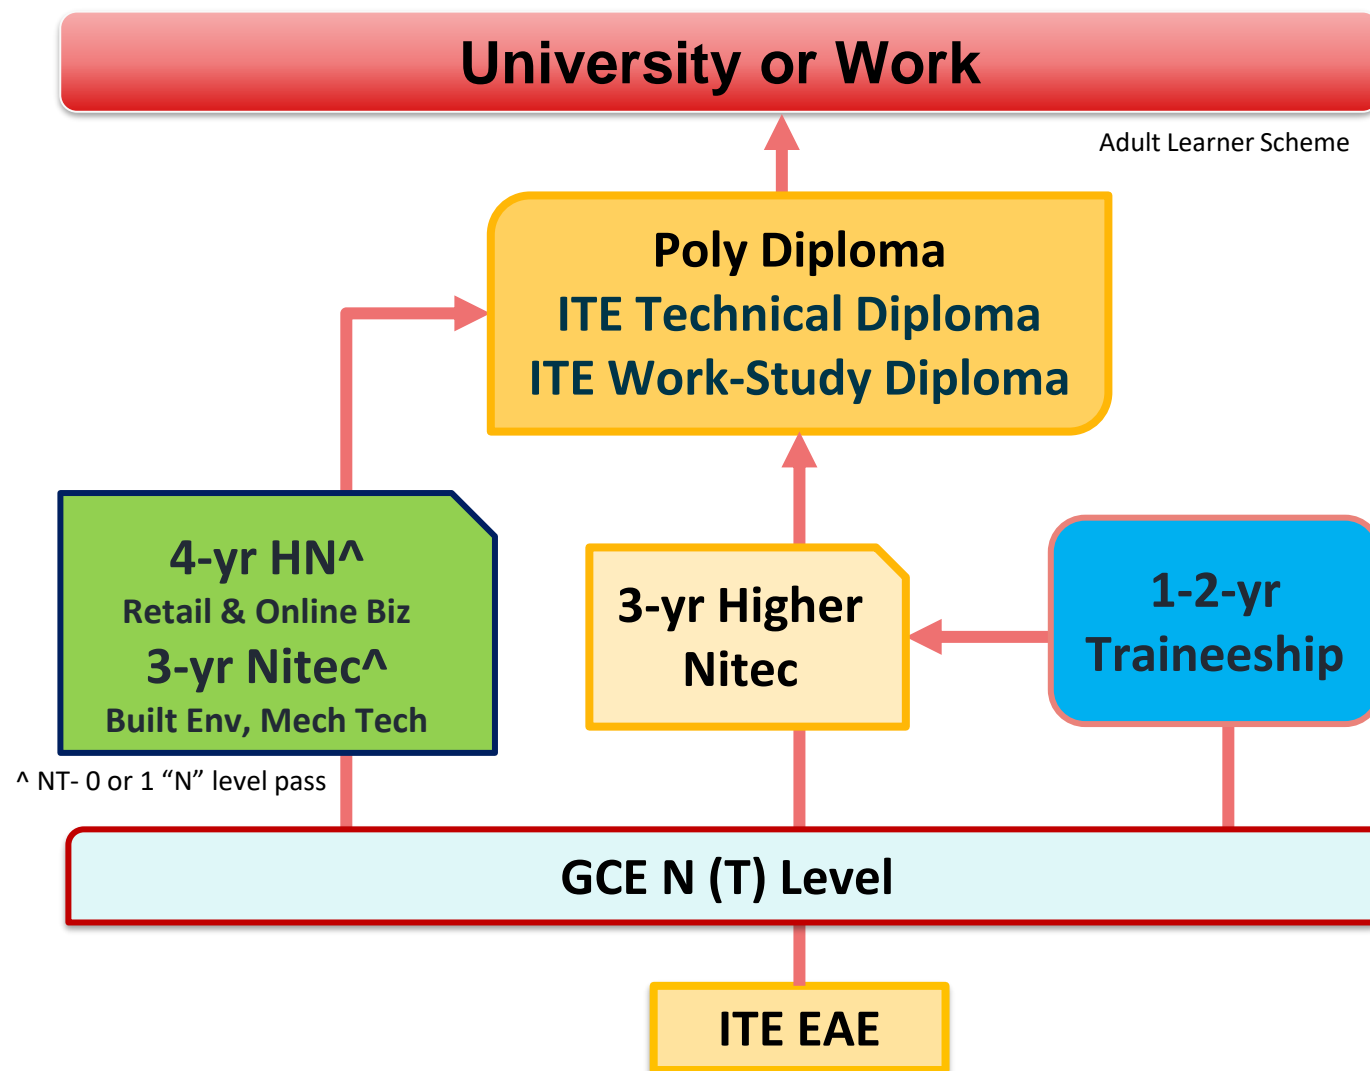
University or Work

Adult Learner Scheme

Poly Diploma
ITE Technical Diploma
ITE Work-Study Diploma

4-yr HN^
Retail & Online Biz
3-yr Nitec^
Built Env, Mech Tech

^ NT- 0 or 1 “N” level pass

3-yr Higher Nitec

1-2-yr Traineeship

GCE N (T) Level

ITE EAE